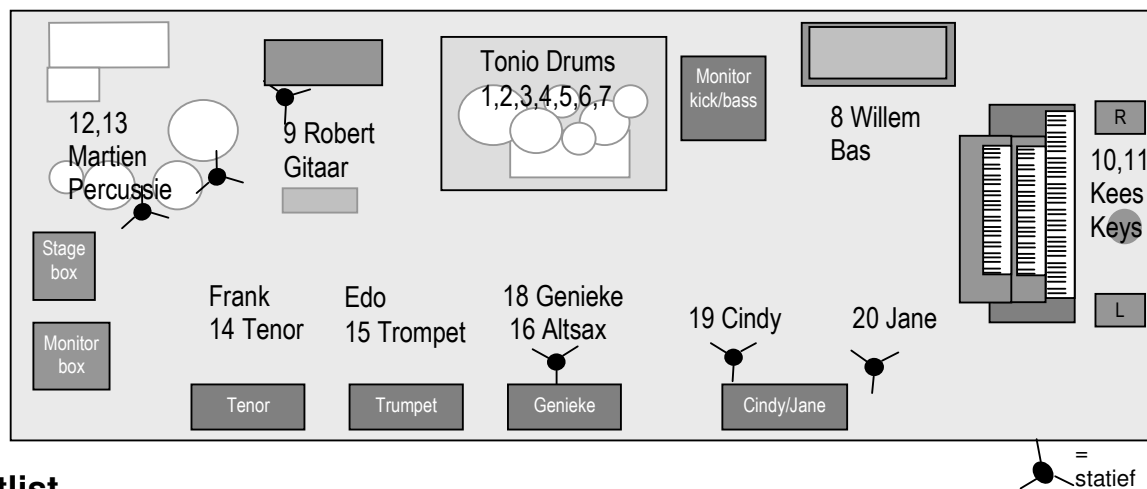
Tonio Drums
1,2,3,4,5,6,7

Monitor kick/bass

8 Willem
Bas

R

10,11
Kees
Keys

L

12,13
Martien
Percussie

9 Robert
Gitaar

Stage box

Monitor box

Frank
14 Tenor

Edo
15 Trompet

18 Genieke
16 Altsax

19 Cindy

20 Jane

Tenor

Trumpet

Genieke

Cindy/Jane

= statief

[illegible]tlist